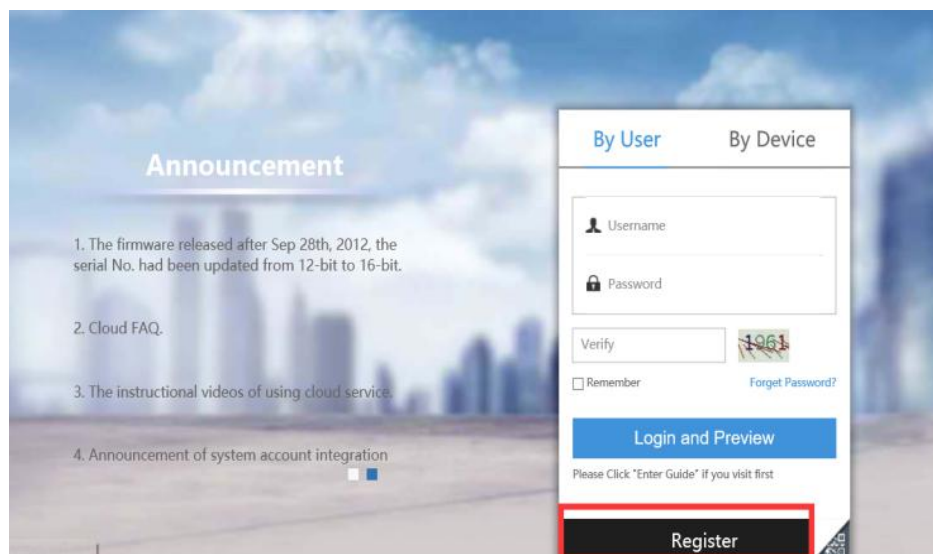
Announcement

1. The firmware released after Sep 28th, 2012, the serial No. had been updated from 12-bit to 16-bit.

2. Cloud FAQ.

3. The instructional videos of using cloud service.

4. Announcement of system account integration

By User

By Device

Username

Password

Verify

1961

Remember

Forget Password?

Login and Preview

Please Click "Enter Guide" if you visit first

Register